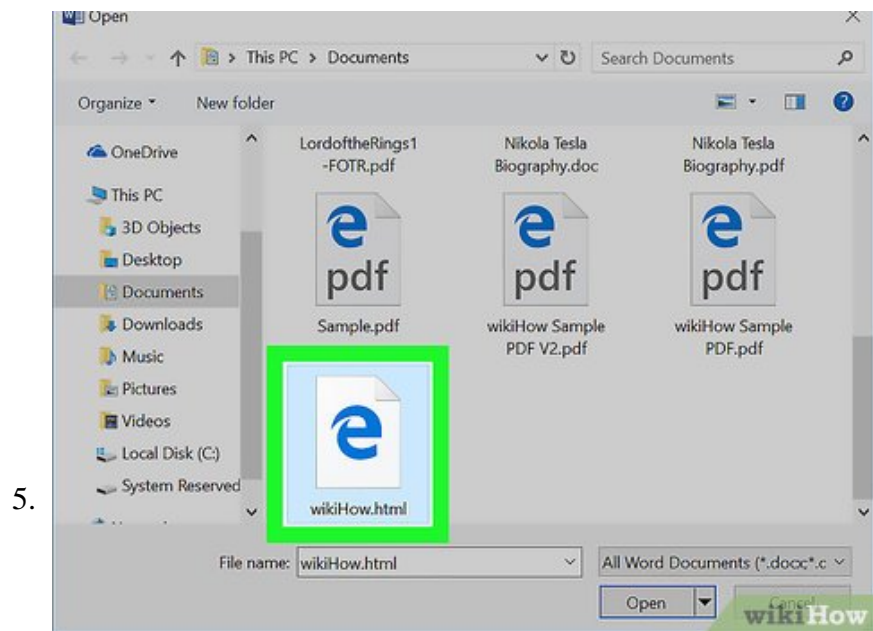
5.

Open

This PC > Documents

Search Documents

Organize ▾ New folder

OneDrive
This PC
3D Objects
Desktop
Documents
Downloads
Music
Pictures
Videos
Local Disk (C:)
System Reserved

LordoftheRings1-FOTR.pdf

Nikola Tesla Biography.doc

Nikola Tesla Biography.pdf

pdf
Sample.pdf

pdf
wikiHow Sample PDF V2.pdf

pdf
wikiHow Sample PDF.pdf

wikiHow.html

File name: wikiHow.html

All Word Documents (*.docx;*.c

Open

Cancel

wikiHow